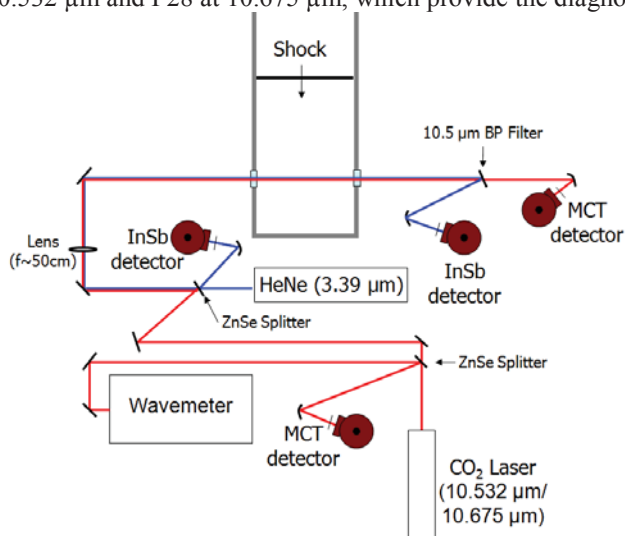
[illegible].532 μm and P28 at 10.675 μm, which provide the diagno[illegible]

Shock

10.5 μm BP Filter

MCT detector

Lens (f~50cm)

InSb detector

InSb detector

HeNe (3.39 μm)

ZnSe Splitter

ZnSe Splitter

Wavemeter

MCT detector

$CO_2$ Laser (10.532 μm/ 10.675 μm)